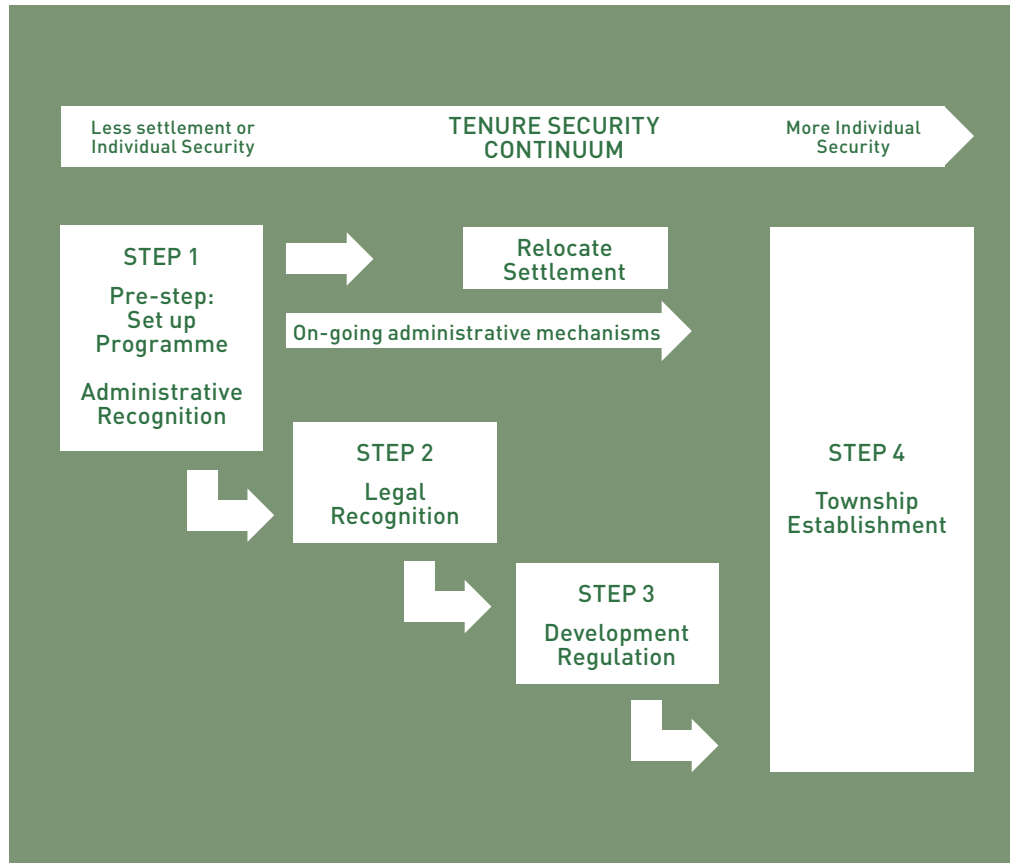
Less settlement or Individual Security

TENURE SECURITY CONTINUUM

More Individual Security

STEP 1

Pre-step: Set up Programme

Administrative Recognition

Relocate Settlement

On-going administrative mechanisms

STEP 2

Legal Recognition

STEP 3

Development Regulation

STEP 4

Township Establishment